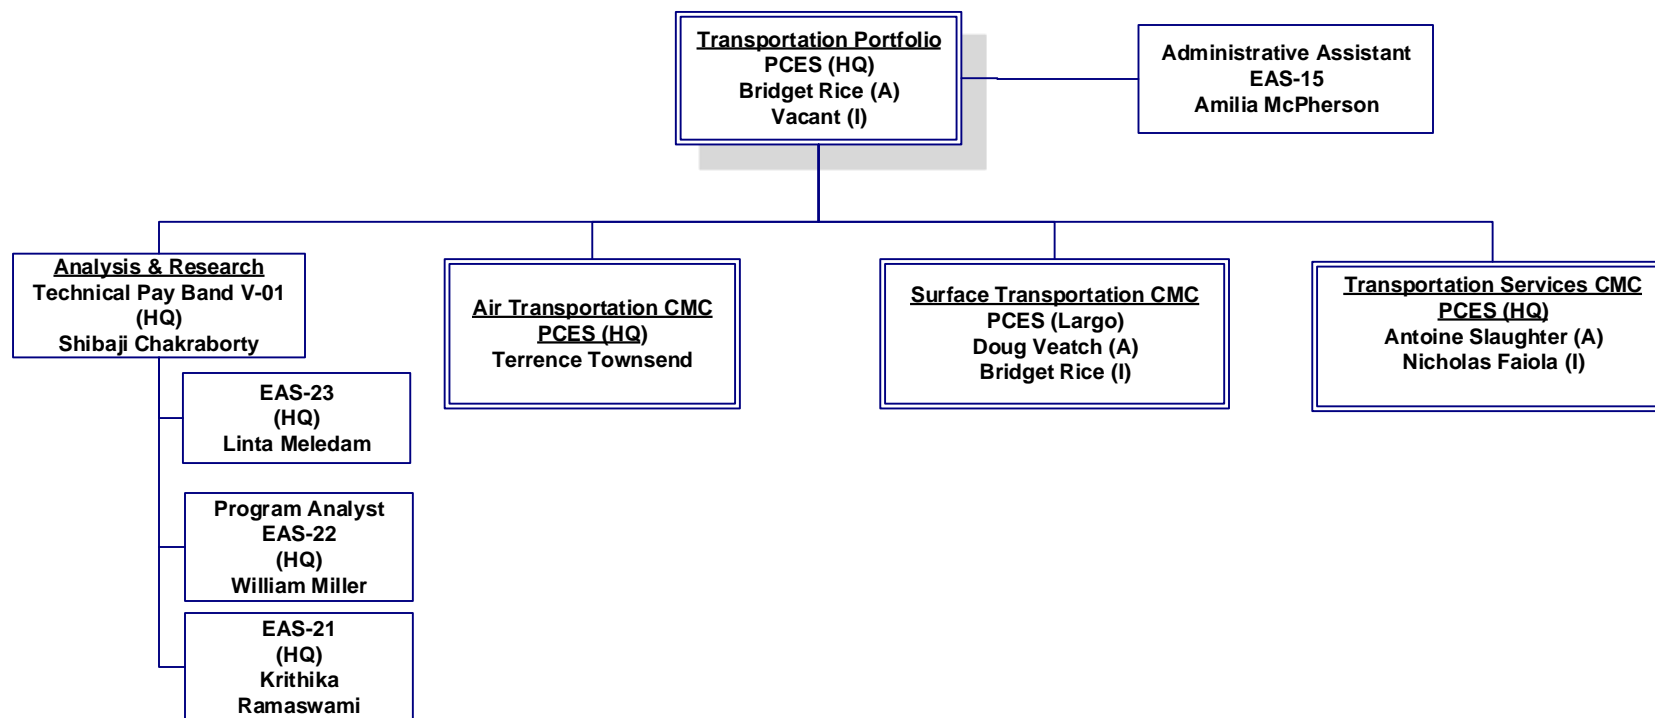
Transportation Portfolio
PCES (HQ)
Bridget Rice (A)
Vacant (I)

Administrative Assistant
EAS-15
Amilia McPherson

Analysis & Research
Technical Pay Band V-01
(HQ)
Shibaji Chakraborty

Air Transportation CMC
PCES (HQ)
Terrence Townsend

Surface Transportation CMC
PCES (Largo)
Doug Veatch (A)
Bridget Rice (I)

Transportation Services CMC
PCES (HQ)
Antoine Slaughter (A)
Nicholas Faiola (I)

EAS-23
(HQ)
Linta Meledam

Program Analyst
EAS-22
(HQ)
William Miller

EAS-21
(HQ)
Krithika
Ramaswami